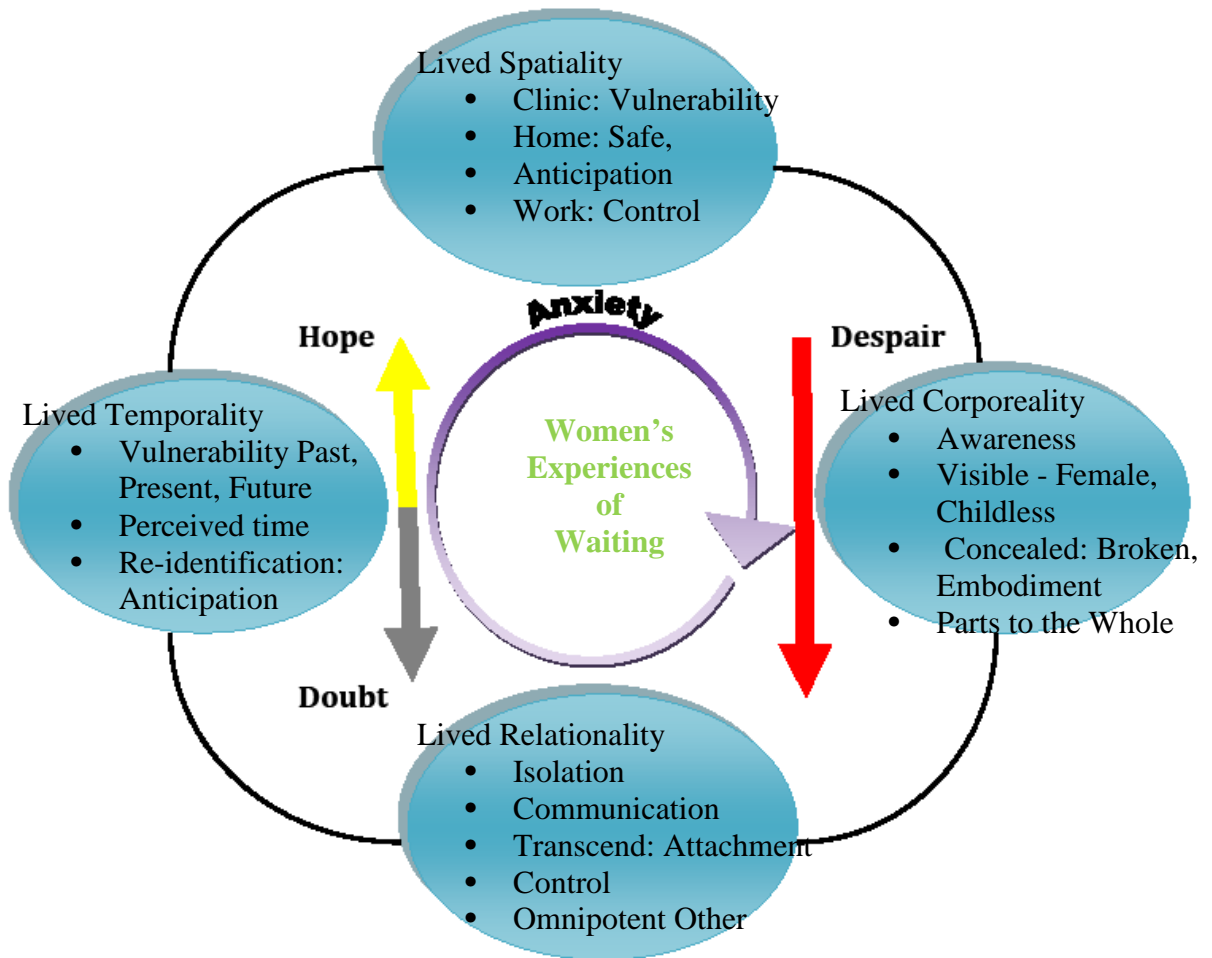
Lived Spatiality
- Clinic: Vulnerability
- Home: Safe,
- Anticipation
- Work: Control

Anxiety

Hope

Despair

Lived Temporality
- Vulnerability Past, Present, Future
- Perceived time
- Re-identification: Anticipation

Women's Experiences of Waiting

Lived Corporeality
- Awareness
- Visible - Female, Childless
- Concealed: Broken, Embodiment
- Parts to the Whole

Doubt

Lived Relationality
- Isolation
- Communication
- Transcend: Attachment
- Control
- Omnipotent Other